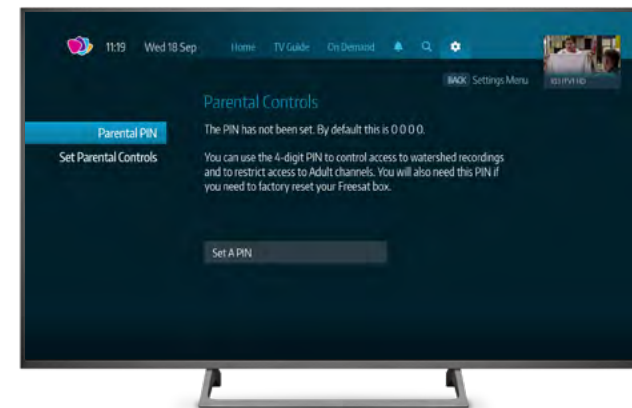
11:19 Wed 18 Sep Home TV Guide On Demand

BACK Settings Menu

103 ITVI HD

Parental Controls

Parental PIN

Set Parental Controls

The PIN has not been set. By default this is 0 0 0 0.

You can use the 4-digit PIN to control access to watershed recordings and to restrict access to Adult channels. You will also need this PIN if you need to factory reset your Freesat box.

Set A PIN